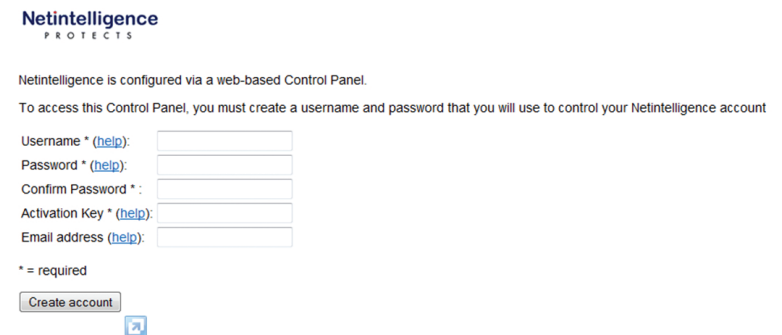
Netintelligence
PROTECTS

Netintelligence is configured via a web-based Control Panel.

To access this Control Panel, you must create a username and password that you will use to control your Netintelligence account

Username * (help):
Password * (help):
Confirm Password * :
Activation Key * (help):
Email address (help):

* = required

Create account